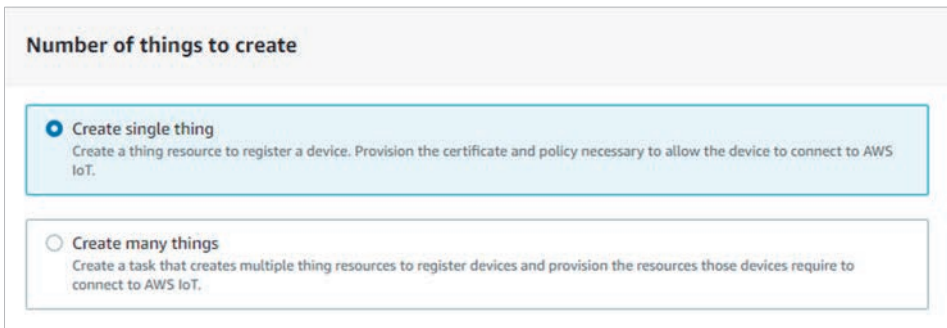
Number of things to create

Create single thing
Create a thing resource to register a device. Provision the certificate and policy necessary to allow the device to connect to AWS IoT.

Create many things
Create a task that creates multiple thing resources to register devices and provision the resources those devices require to connect to AWS IoT.